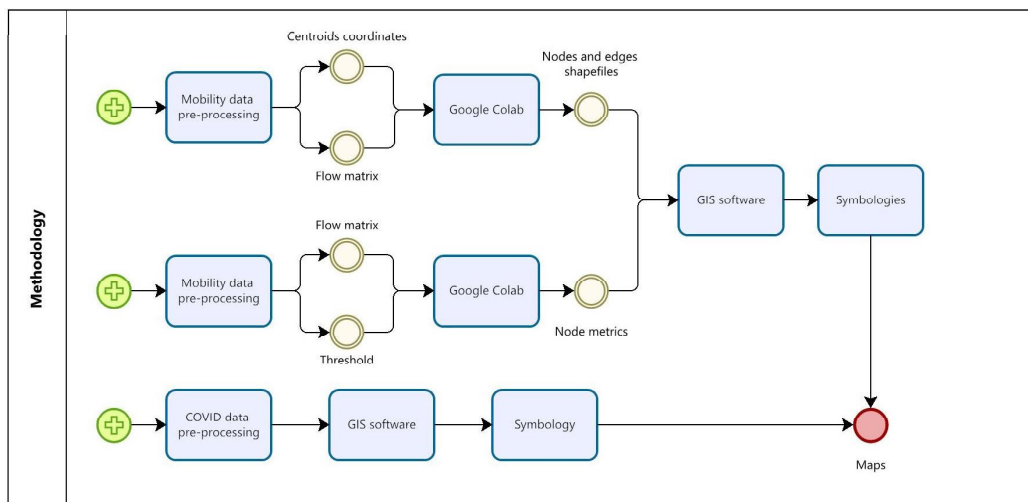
Methodology

Mobility data pre-processing

Centroids coordinates

Flow matrix

Google Colab

Nodes and edges shapefiles

GIS software

Symbologies

Mobility data pre-processing

Flow matrix

Threshold

Google Colab

Node metrics

COVID data pre-processing

GIS software

Symbology

Maps